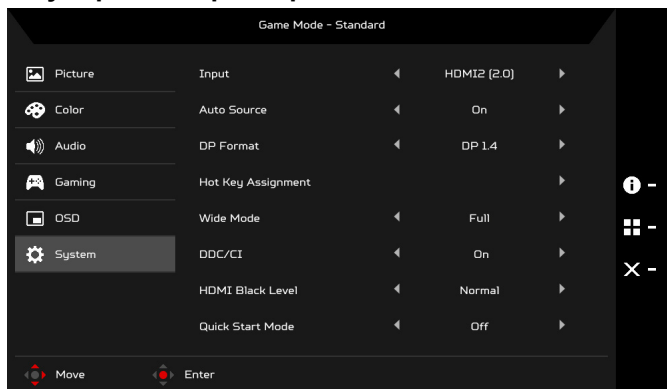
Game Mode - Standard

Picture
Color
Audio
Gaming
OSD
System

| | | |
|---|---|---|
| Input | ◀ HDMI2 (2.0) ▶ | |
| Auto Source | ◀ On ▶ | |
| DP Format | ◀ DP 1.4 ▶ | |
| Hot Key Assignment | ▶ | |
| Wide Mode | ◀ Full ▶ | |
| DDC/CI | ◀ On ▶ | |
| HDMI Black Level | ◀ Normal ▶ | |
| Quick Start Mode | ◀ Off ▶ | |

Move
Enter